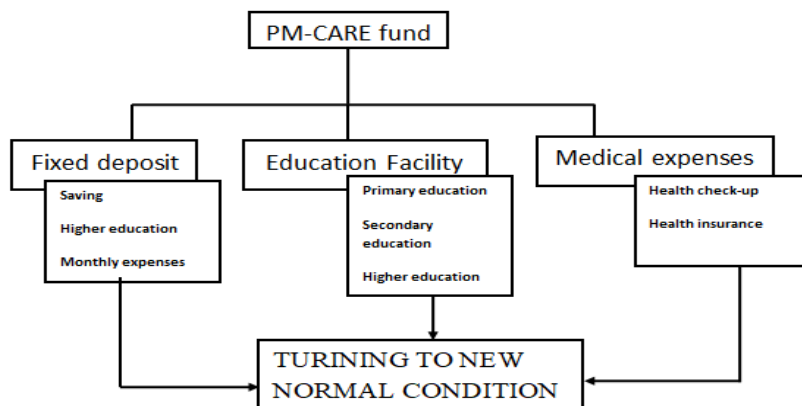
PM-CARE fund

Fixed deposit

Saving

Higher education

Monthly expenses

Education Facility

Primary education

Secondary education

Higher education

Medical expenses

Health check-up

Health insurance

TURINING TO NEW NORMAL CONDITION